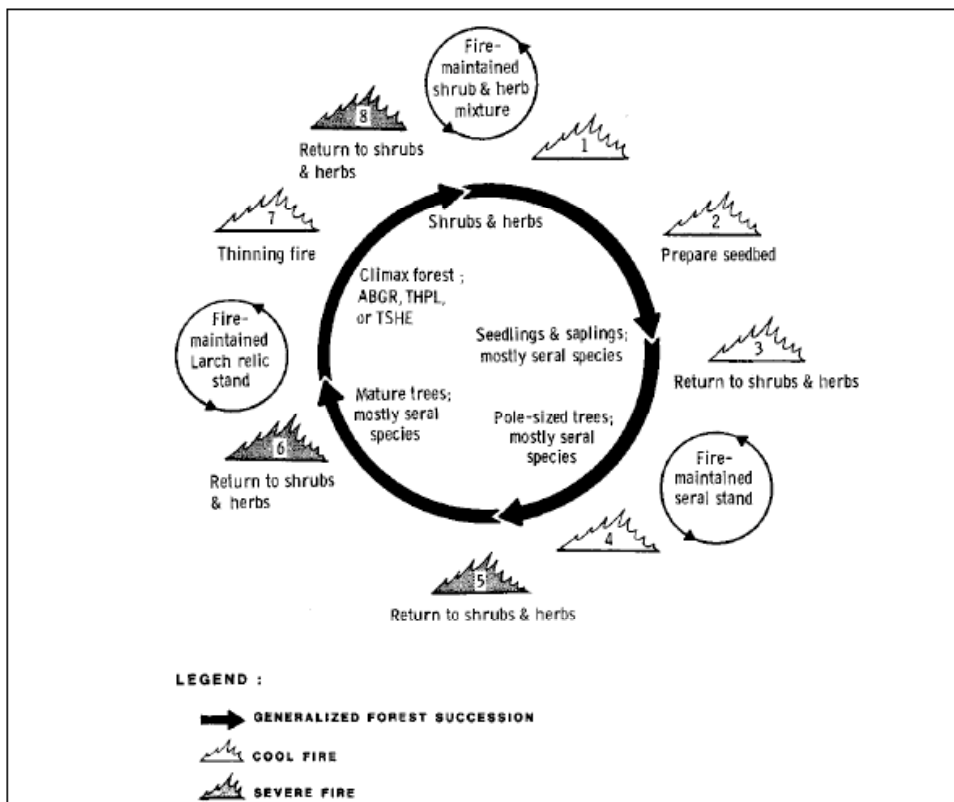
Fire-maintained shrub & herb mixture

8
Return to shrubs & herbs

1

7
Thinning fire

Shrubs & herbs

2
Prepare seedbed

Climax forest ; ABGR, THPL, or TSHE

Fire-maintained Larch relic stand

Seedlings & saplings; mostly seral species

3
Return to shrubs & herbs

Mature trees; mostly seral species

Pole-sized trees; mostly seral species

6
Return to shrubs & herbs

Fire-maintained seral stand

4

5
Return to shrubs & herbs

LEGEND :

GENERALIZED FOREST SUCCESSION

COOL FIRE

SEVERE FIRE